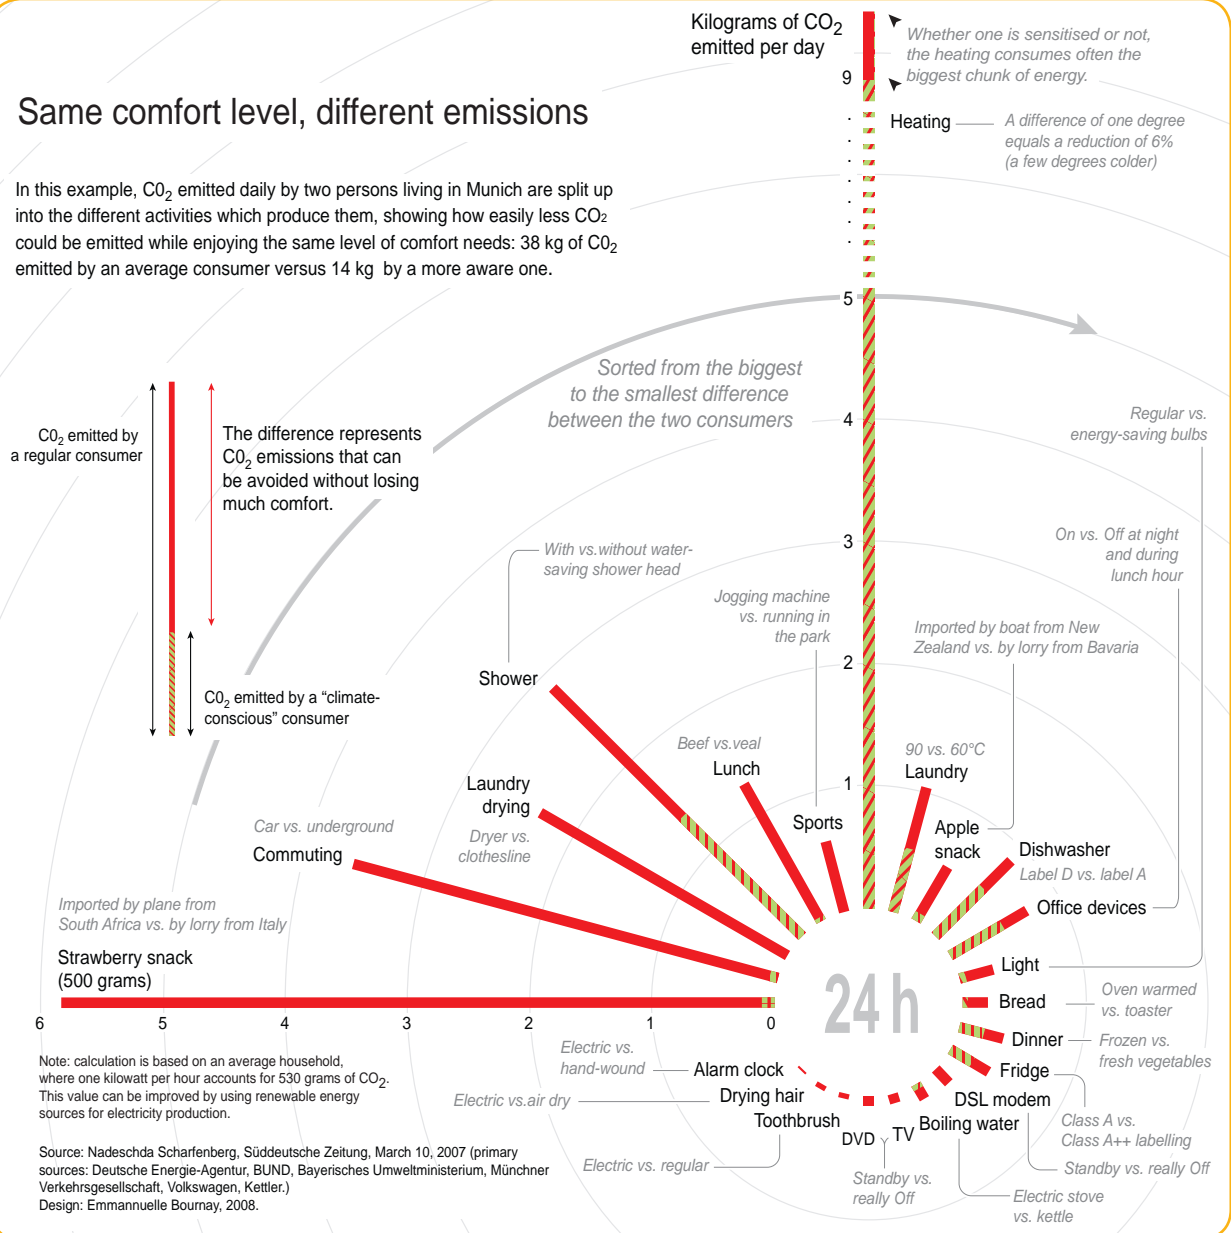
Same comfort level, different emissions

In this example, $C0_2$ emitted daily by two persons living in Munich are split up into the different activities which produce them, showing how easily less $CO_2$ could be emitted while enjoying the same level of comfort needs: 38 kg of $C0_2$ emitted by an average consumer versus 14 kg by a more aware one.

$C0_2$ emitted by a regular consumer

The difference represents $C0_2$ emissions that can be avoided without losing much comfort.

$C0_2$ emitted by a "climate-conscious" consumer

Kilograms of $CO_2$ emitted per day

Whether one is sensitised or not, the heating consumes often the biggest chunk of energy.

9

Heating

A difference of one degree equals a reduction of 6% (a few degrees colder)

5

Sorted from the biggest to the smallest difference between the two consumers

4

3

2

1

Regular vs. energy-saving bulbs

On vs. Off at night and during lunch hour

Imported by boat from New Zealand vs. by lorry from Bavaria

With vs.without water-saving shower head

Jogging machine vs. running in the park

Shower

Beef vs.veal

Lunch

Sports

90 vs. 60°C

Laundry

Apple snack

Dishwasher

Label D vs. label A

Office devices

Laundry drying

Dryer vs. clothesline

Car vs. underground

Commuting

Imported by plane from South Africa vs. by lorry from Italy

Strawberry snack (500 grams)

6 5 4 3 2 1 0

24 h

Light

Bread

Oven warmed vs. toaster

Dinner

Frozen vs. fresh vegetables

Fridge

Class A vs. Class A++ labelling

DSL modem

Standby vs. really Off

Boiling water

Electric stove vs. kettle

TV

DVD

Standby vs. really Off

Toothbrush

Electric vs. regular

Drying hair

Electric vs.air dry

Alarm clock

Electric vs. hand-wound

Note: calculation is based on an average household, where one kilowatt per hour accounts for 530 grams of $CO_2$. This value can be improved by using renewable energy sources for electricity production.

Source: Nadeschda Scharfenberg, Süddeutsche Zeitung, March 10, 2007 (primary sources: Deutsche Energie-Agentur, BUND, Bayerisches Umweltministerium, Münchner Verkehrsgesellschaft, Volkswagen, Kettler.)
Design: Emmannuelle Bournay, 2008.